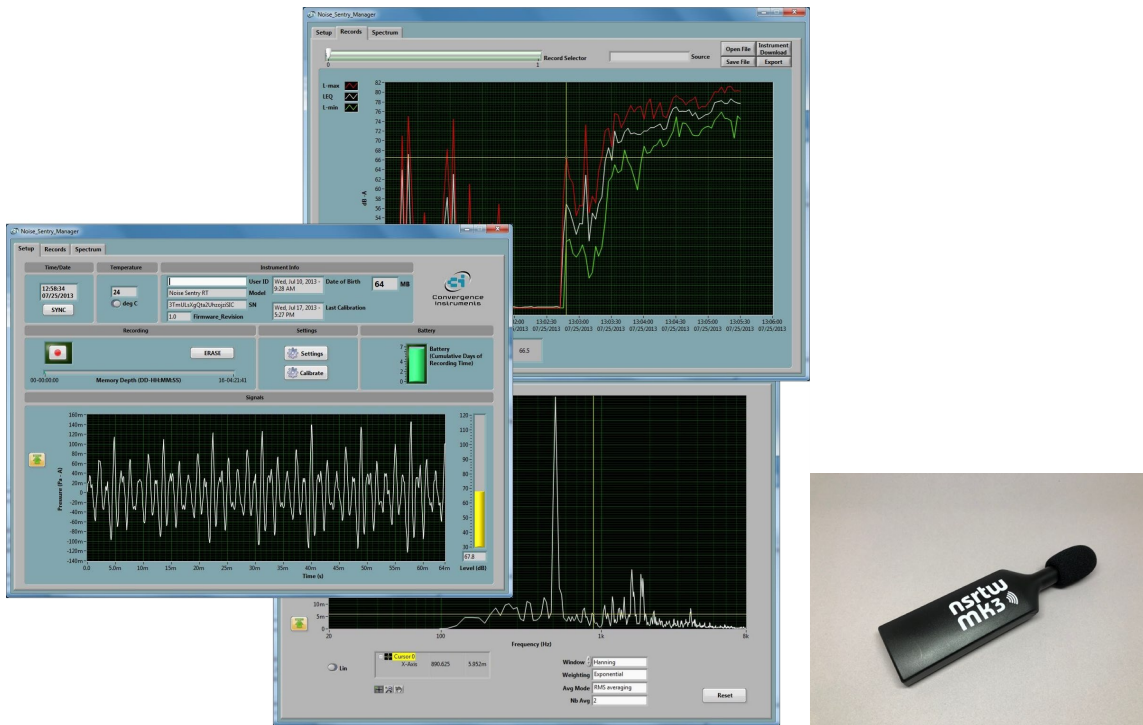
Noise_Sentry_Manager

Setup Records Spectrum

0 1 Record Selector Source

Open File Instrument Download
Save File Export

L-max
LEQ
L-min

82 80 78 76 74 72 70 68 66 64 62 60 58 56 54

dB-A

13:02:30 07/25/2013 13:03:00 07/25/2013 13:03:30 07/25/2013 13:04:00 07/25/2013 13:04:30 07/25/2013 13:05:00 07/25/2013 13:05:30 07/25/2013 13:06:00 07/25/2013

66.5

Noise_Sentry_Manager

Setup Records Spectrum

Time/Date
12:58:34
07/25/2013
SYNC

Temperature
24
deg C

Instrument Info
User ID
Noise Sentry RT Model
3TmULsXgQta2UhcojoSlC SN
1.0 Firmware_Revision

Wed, Jul 10, 2013 - 9:28 AM Date of Birth
64 MB
Wed, Jul 17, 2013 - 5:27 PM Last Calibration

Convergence Instruments

Recording
ERASE
00-00:00:00 Memory Depth (DD-HH:MM:SS) 16-04:21:41

Settings
Settings
Calibrate

Battery
Battery (Cumulative Days of Recording Time)
7 4 2 0

Signals

160m 140m 120m 100m 80m 60m 40m 20m 0m -20m -40m -60m -80m -100m -120m -140m

Pressure (Pa - A)

0.0 5.0m 10m 15m 20m 25m 30m 35m 40m 45m 50m 55m 60m 64m
Time (s)

120 110 100 90 80 70 60 50 40 30
67.8
Level (dB)

10m 5m 0
20 100 1k 8k
Frequency (Hz)

Lin
Cursor 0
X-Axis 890.625 5.052m

Window Hanning
Weighting Exponential
Avg Mode RMS averaging
Nb Avg 2

Reset

nsrtw mk3